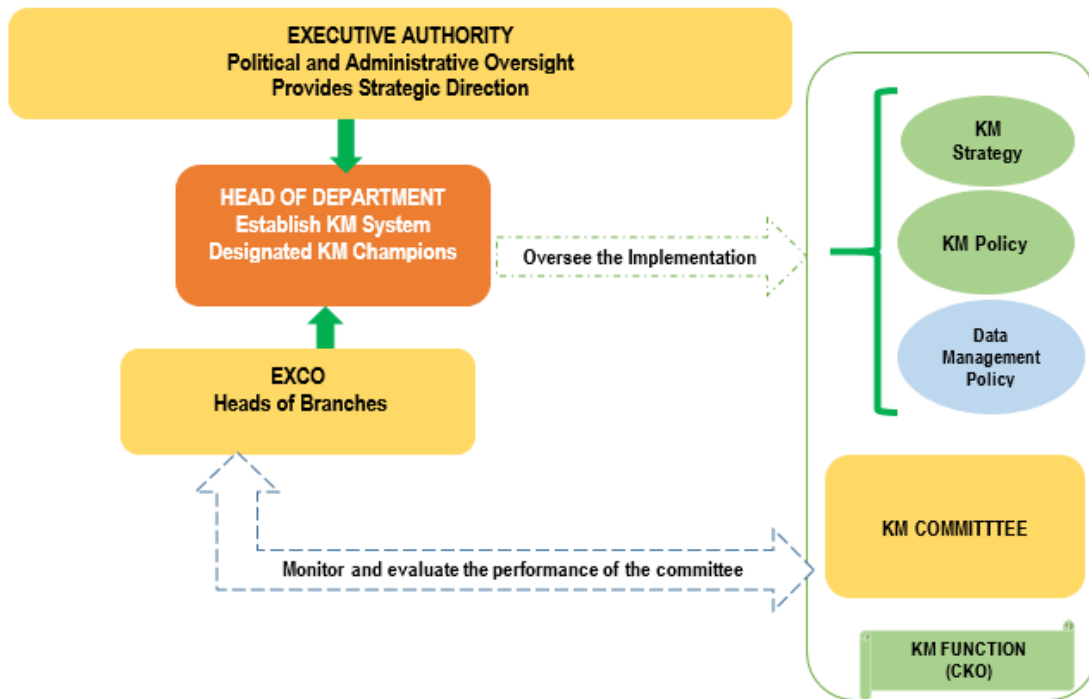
EXECUTIVE AUTHORITY
Political and Administrative Oversight
Provides Strategic Direction

HEAD OF DEPARTMENT
Establish KM System
Designated KM Champions

Oversee the Implementation

KM Strategy

KM Policy

Data Management Policy

EXCO
Heads of Branches

KM COMMITTTEE

Monitor and evaluate the performance of the committee

KM FUNCTION (CKO)